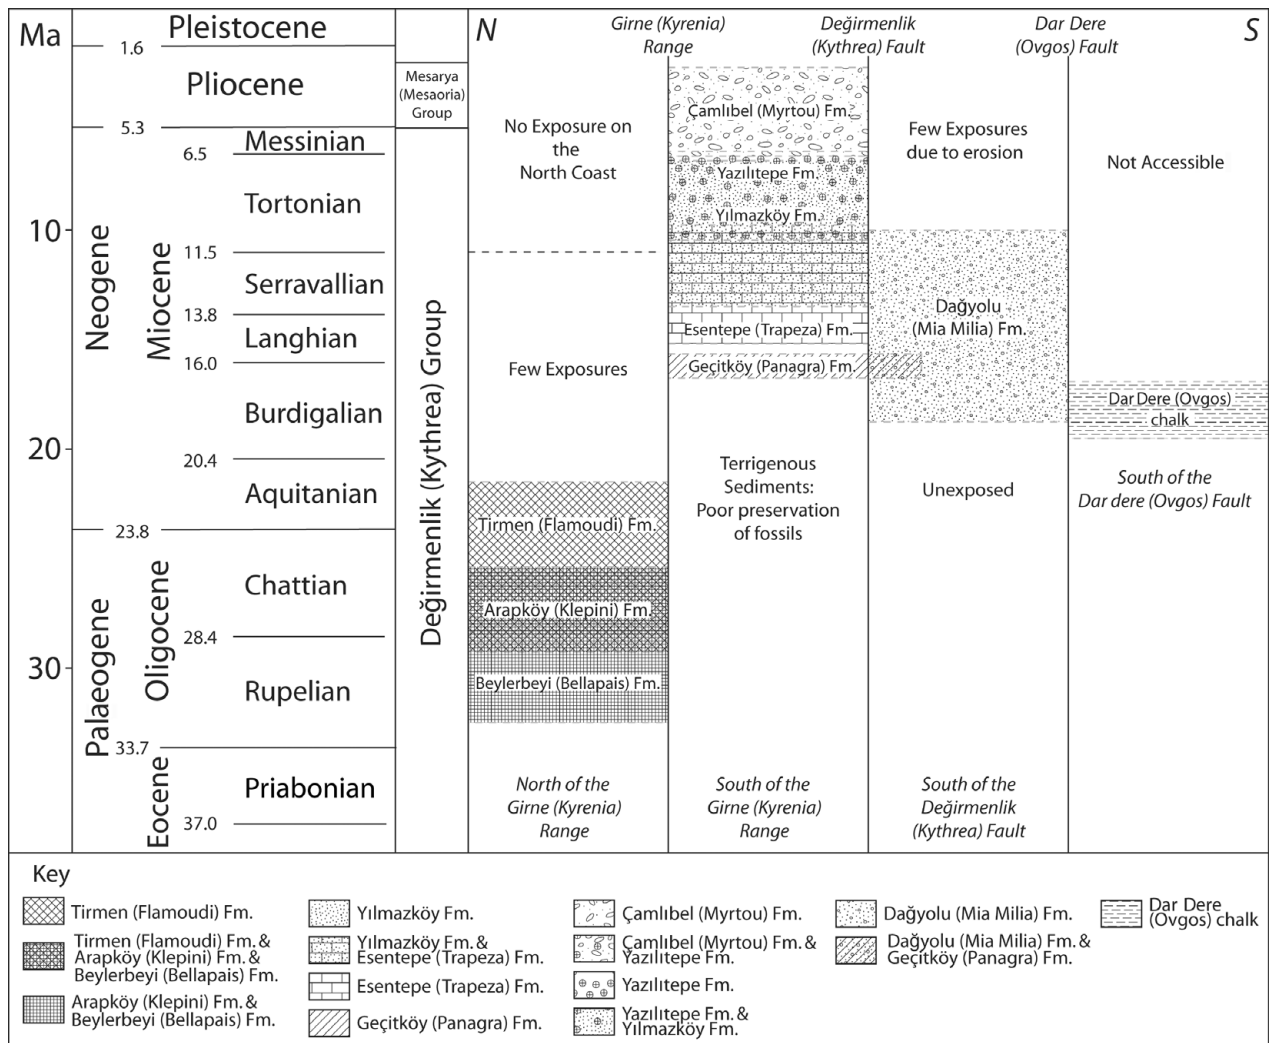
Ma

Pleistocene
1.6
Pliocene
5.3
Messinian
6.5
Tortonian
10
11.5
Serravallian
13.8
Langhian
16.0
Burdigalian
20
20.4
Aquitanian
23.8
Chattian
28.4
30
Rupelian
33.7
Priabonian
37.0

Neogene
Miocene
Palaeogene
Oligocene
Eocene

Mesarya (Mesaoria) Group

Değirmenlik (Kythrea) Group

N

Girne (Kyrenia) Range

Değirmenlik (Kythrea) Fault

Dar Dere (Ovgos) Fault

S

No Exposure on the North Coast

Few Exposures

Tirmen (Flamoudi) Fm.

Arapköy (Klepini) Fm.

Beylerbeyi (Bellapais) Fm.

North of the Girne (Kyrenia) Range

Çamlıbel (Myrtou) Fm.

Yazılıtepe Fm.

Yılmazköy Fm.

Esentepe (Trapeza) Fm.

Geçitköy (Panagra) Fm.

Terrigenous Sediments: Poor preservation of fossils

South of the Girne (Kyrenia) Range

Few Exposures due to erosion

Dağyolu (Mia Milia) Fm.

Unexposed

South of the Değirmenlik (Kythrea) Fault

Not Accessible

Dar Dere (Ovgos) chalk

South of the Dar dere (Ovgos) Fault

Key

Tirmen (Flamoudi) Fm.

Tirmen (Flamoudi) Fm. & Arapköy (Klepini) Fm. & Beylerbeyi (Bellapais) Fm.

Arapköy (Klepini) Fm. & Beylerbeyi (Bellapais) Fm.

Yılmazköy Fm.

Yılmazköy Fm. & Esentepe (Trapeza) Fm.

Esentepe (Trapeza) Fm.

Geçitköy (Panagra) Fm.

Çamlıbel (Myrtou) Fm.

Çamlıbel (Myrtou) Fm. & Yazılıtepe Fm.

Yazılıtepe Fm.

Yazılıtepe Fm. & Yılmazköy Fm.

Dağyolu (Mia Milia) Fm.

Dağyolu (Mia Milia) Fm. & Geçitköy (Panagra) Fm.

Dar Dere (Ovgos) chalk